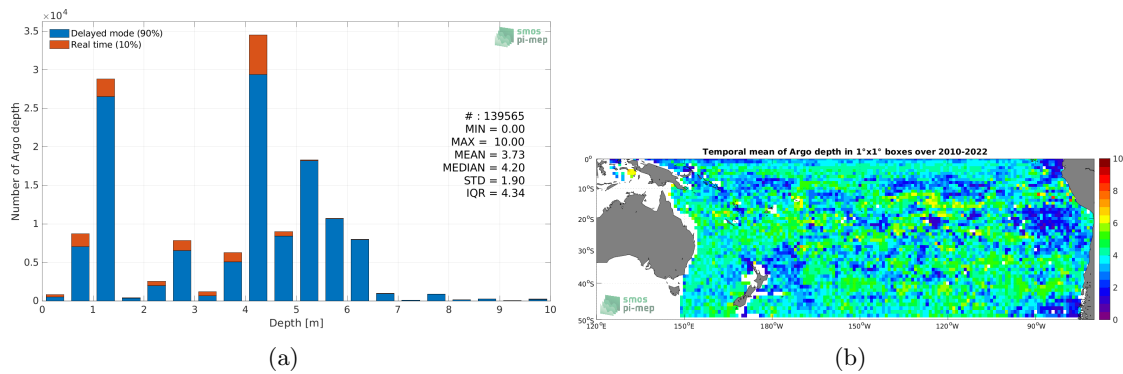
$\times 10^4$

3.5
3
2.5
2
1.5
1
0.5
0

Delayed mode (90%)
Real time (10%)

smos
pi-mep

# : 139565
MIN = 0.00
MAX = 10.00
MEAN = 3.73
MEDIAN = 4.20
STD = 1.90
IQR = 4.34

Number of Argo depth

0 1 2 3 4 5 6 7 8 9 10
Depth [m]

(a)

Temporal mean of Argo depth in 1°x1° boxes over 2010-2022

0°
10°S
20°S
30°S
40°S
50°S

120°E 150°E 180°W 150°W 120°W 90°W

10
8
6
4
2
0

smos
pi-mep

(b)